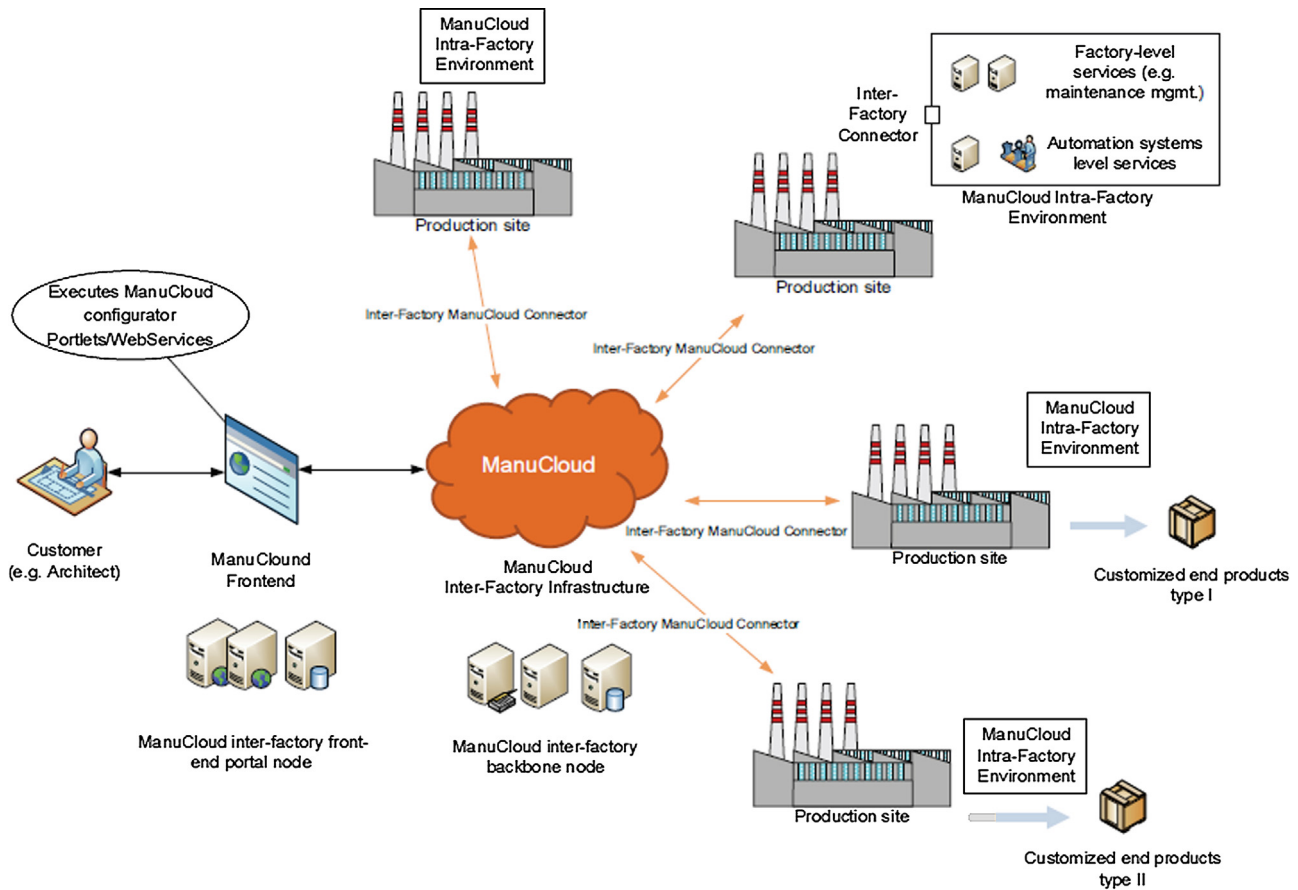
ManuCloud Intra-Factory Environment

Production site

Inter-Factory Connector

Factory-level services (e.g. maintenance mgmt.)

Automation systems level services

ManuCloud Intra-Factory Environment

Production site

Executes ManuCloud configurator Portlets/WebServices

Inter-Factory ManuCloud Connector

Inter-Factory ManuCloud Connector

ManuCloud Intra-Factory Environment

ManuCloud

Customer (e.g. Architect)

ManuClound Frontend

Inter-Factory ManuCloud Connector

Production site

Customized end products type I

ManuCloud Inter-Factory Infrastructure

Inter-Factory ManuCloud Connector

ManuCloud inter-factory front-end portal node

ManuCloud inter-factory backbone node

ManuCloud Intra-Factory Environment

Production site

Customized end products type II